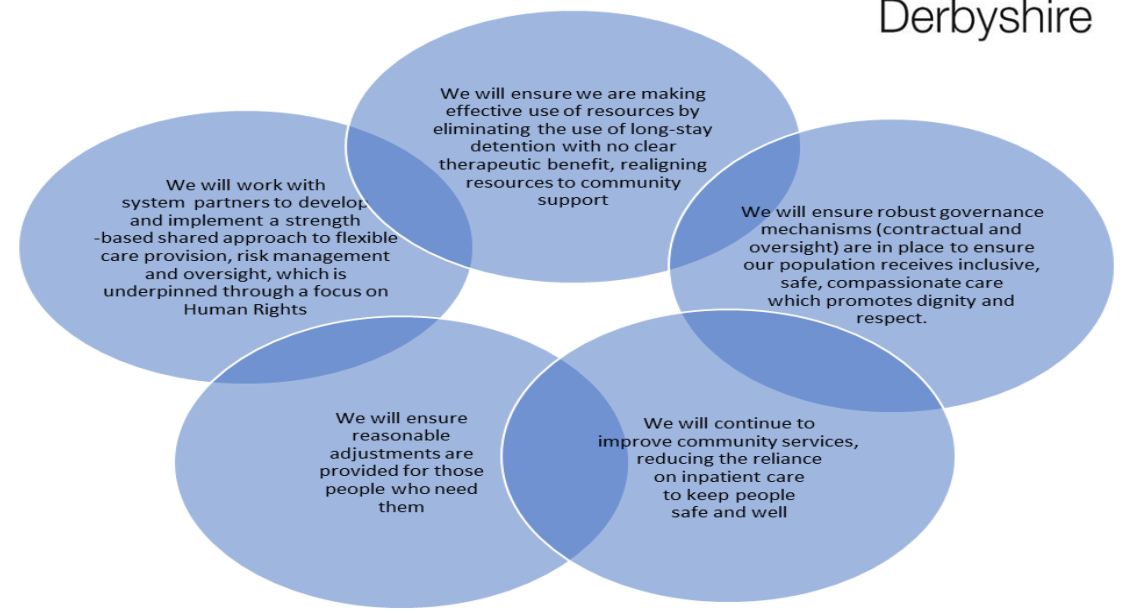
Derbyshire

We will ensure we are making effective use of resources by eliminating the use of long-stay detention with no clear therapeutic benefit, realigning resources to community support

We will work with system partners to develop and implement a strength -based shared approach to flexible care provision, risk management and oversight, which is underpinned through a focus on Human Rights

We will ensure robust governance mechanisms (contractual and oversight) are in place to ensure our population receives inclusive, safe, compassionate care which promotes dignity and respect.

We will ensure reasonable adjustments are provided for those people who need them

We will continue to improve community services, reducing the reliance on inpatient care to keep people safe and well